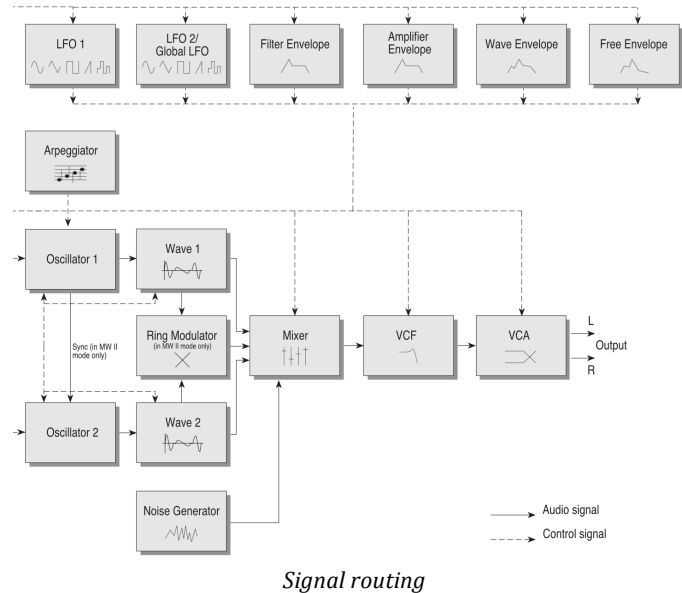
LFO 1

LFO 2/ Global LFO

Filter Envelope

Amplifier Envelope

Wave Envelope

Free Envelope

Arpeggiator

Oscillator 1

Wave 1

Ring Modulator (in MW II mode only)

Sync (in MW II mode only)

Mixer

VCF

VCA

L

Output

R

Oscillator 2

Wave 2

Noise Generator

Audio signal

Control signal

*Signal routing*